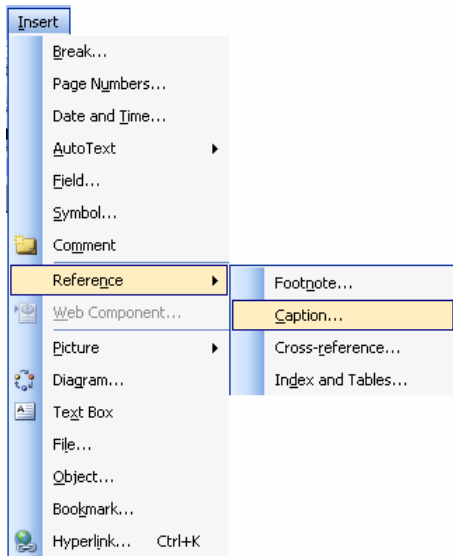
Insert
Break...
Page Numbers...
Date and Time...
AutoText
Field...
Symbol...
Comment
Reference
Web Component...
Picture
Diagram...
Text Box
File...
Object...
Bookmark...
Hyperlink... Ctrl+K

Footnote...
Caption...
Cross-reference...
Index and Tables...